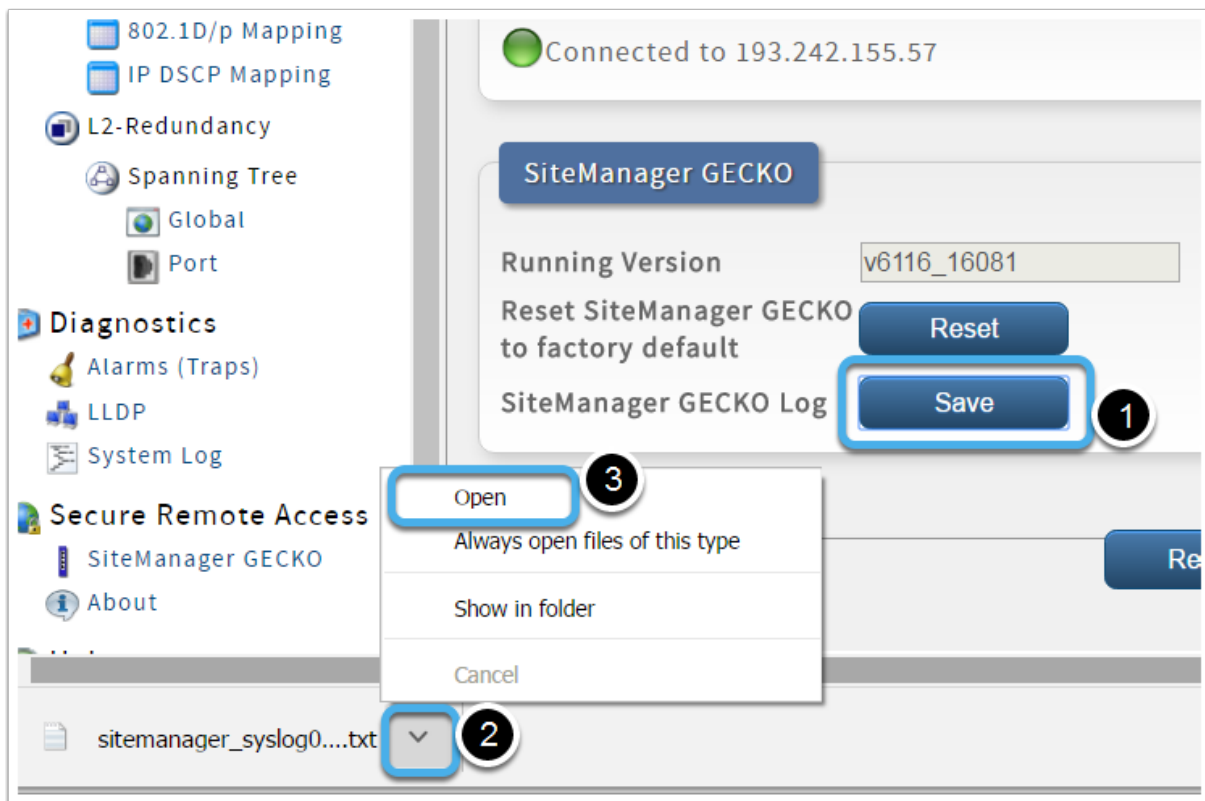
802.1D/p Mapping
IP DSCP Mapping
L2-Redundancy
Spanning Tree
Global
Port
Diagnostics
Alarms (Traps)
LLDP
System Log
Secure Remote Access
SiteManager GECKO
About

Connected to 193.242.155.57

SiteManager GECKO

Running Version v6116_16081
Reset SiteManager GECKO to factory default Reset
SiteManager GECKO Log Save

1

Open
Always open files of this type
Show in folder
Cancel

3

Re

sitemanager_syslog0....txt

2